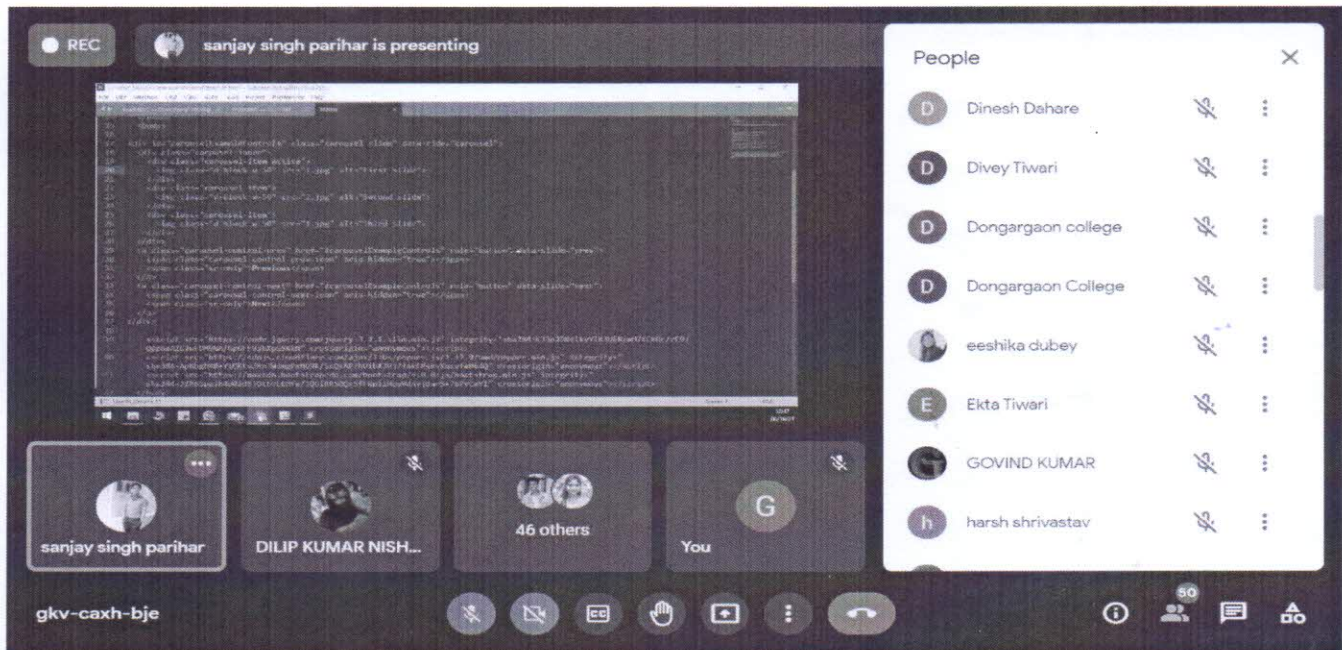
REC

sanjay singh parihar is presenting

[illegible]

People

D Dinesh Dahare

D Divey Tiwari

D Dongargaon college

D Dongargaon College

eeshika dubey

E Ekta Tiwari

GOVIND KUMAR

h harsh shrivastav

sanjay singh parihar

DILIP KUMAR NISH...

46 others

G

You

gkv-caxh-bje

CC

50